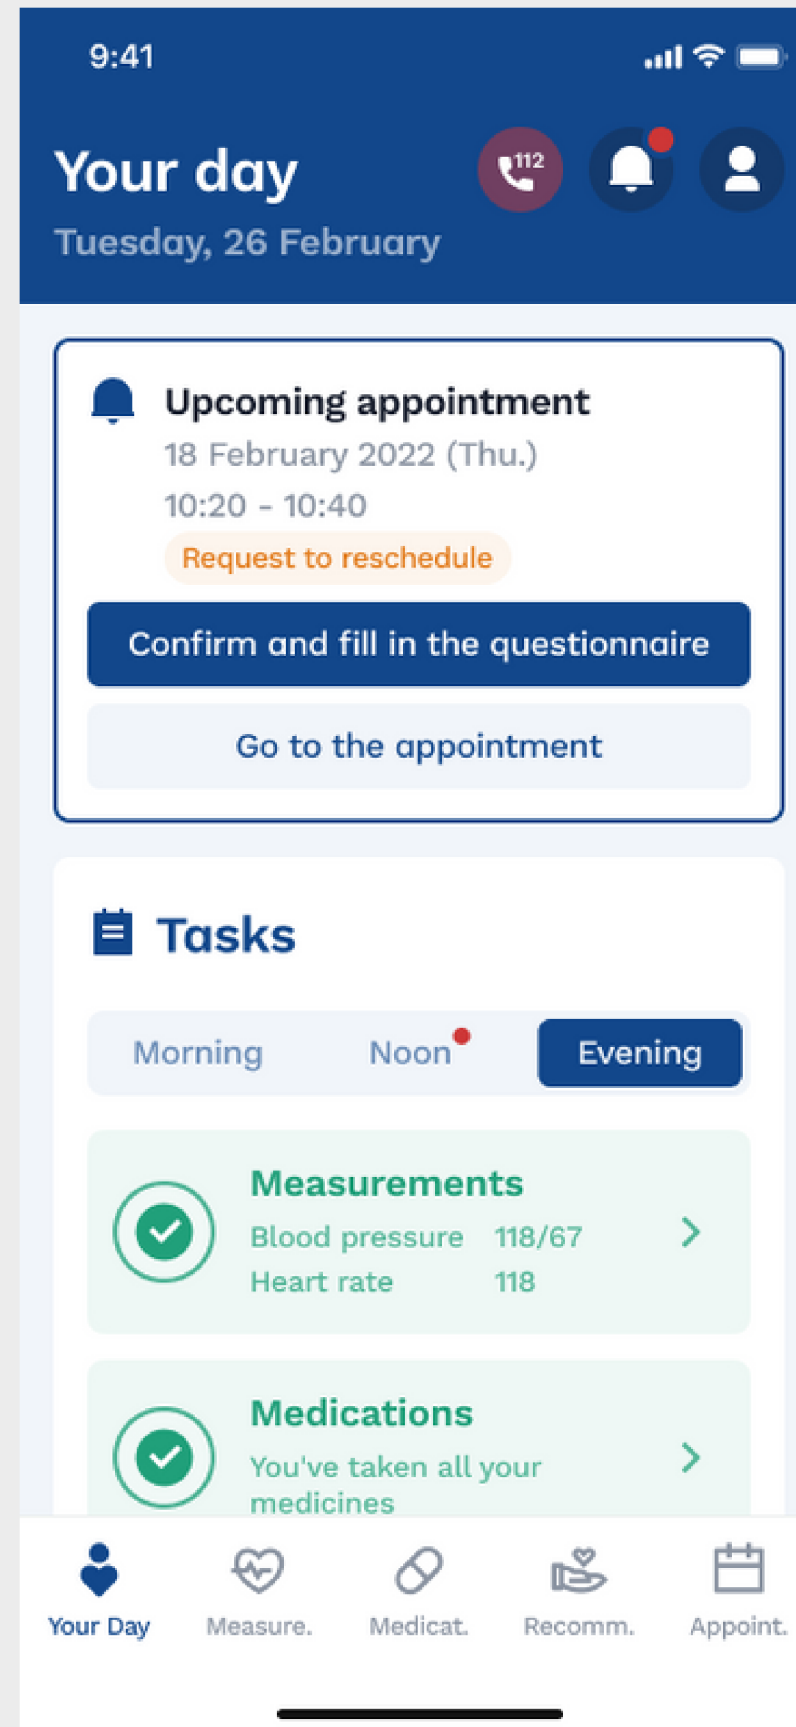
9:41

Your day
Tuesday, 26 February

112

Upcoming appointment
18 February 2022 (Thu.)
10:20 - 10:40
Request to reschedule

Confirm and fill in the questionnaire

Go to the appointment

Tasks

Morning Noon Evening

Measurements
Blood pressure 118/67
Heart rate 118

Medications
You've taken all your medicines

Your Day Measure. Medicat. Recomm. Appoint.